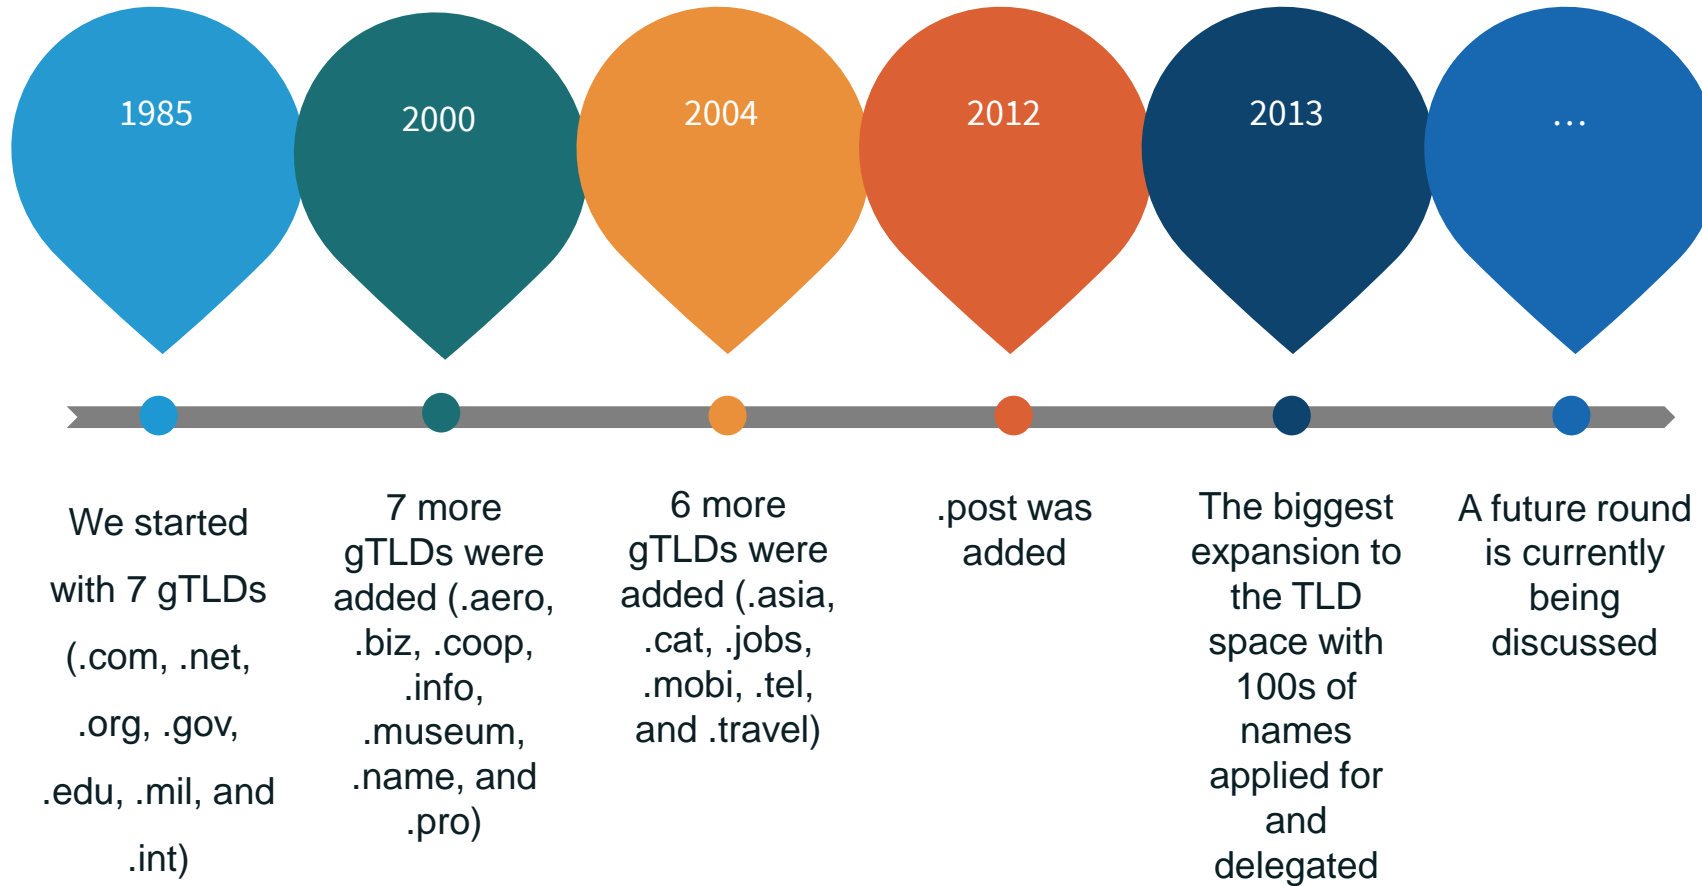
1985

2000

2004

2012

2013

...

We started with 7 gTLDs (.com, .net, .org, .gov, .edu, .mil, and .int)

7 more gTLDs were added (.aero, .biz, .coop, .info, .museum, .name, and .pro)

6 more gTLDs were added (.asia, .cat, .jobs, .mobi, .tel, and .travel)

.post was added

The biggest expansion to the TLD space with 100s of names applied for and delegated

A future round is currently being discussed